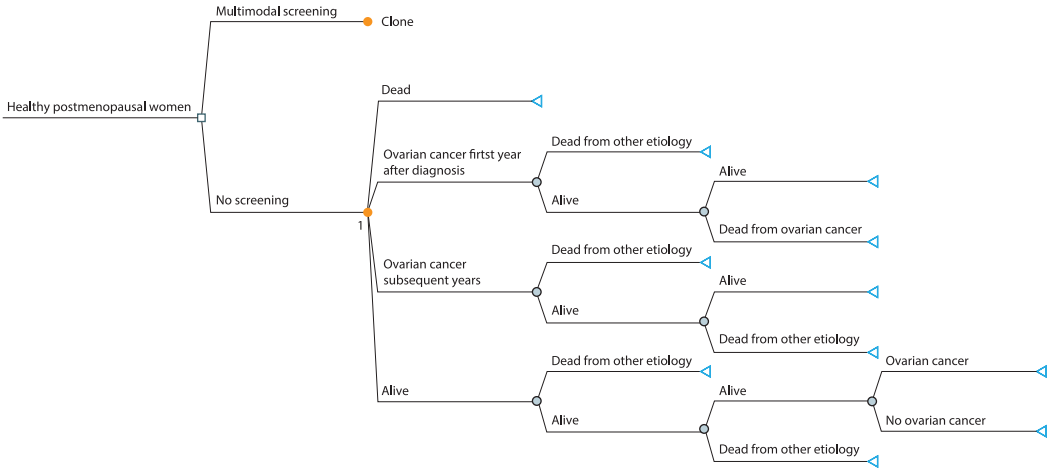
Healthy postmenopausal women

Multimodal screening

Clone

No screening

1

Dead

Ovarian cancer firtst year after diagnosis

Dead from other etiology

Alive

Alive

Dead from ovarian cancer

Ovarian cancer subsequent years

Dead from other etiology

Alive

Alive

Dead from other etiology

Alive

Dead from other etiology

Alive

Alive

Ovarian cancer

No ovarian cancer

Dead from other etiology